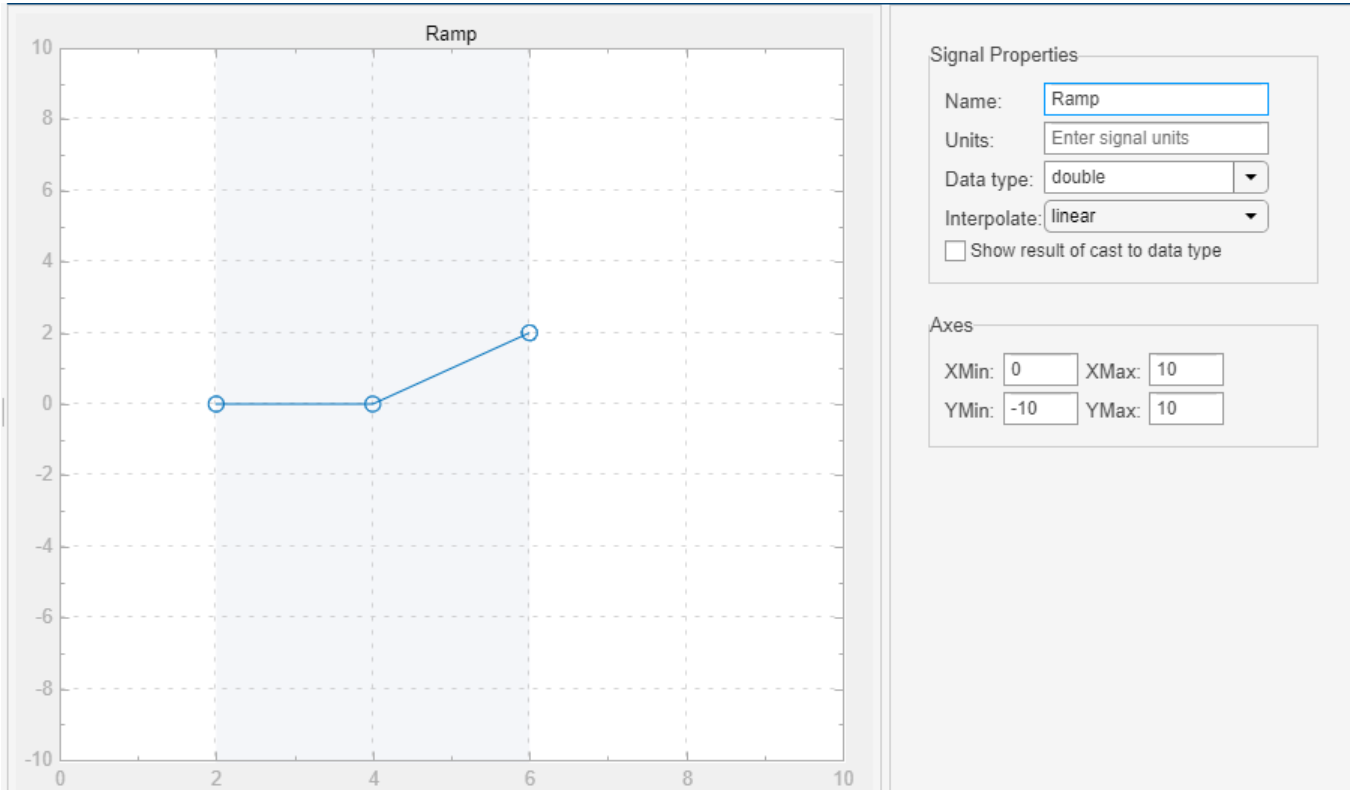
Ramp

10
8
6
4
2
0
-2
-4
-6
-8
-10

0 2 4 6 8 10

Signal Properties
Name: Ramp
Units: Enter signal units
Data type: double
Interpolate: linear
Show result of cast to data type

Axes
XMin: 0 XMax: 10
YMin: -10 YMax: 10